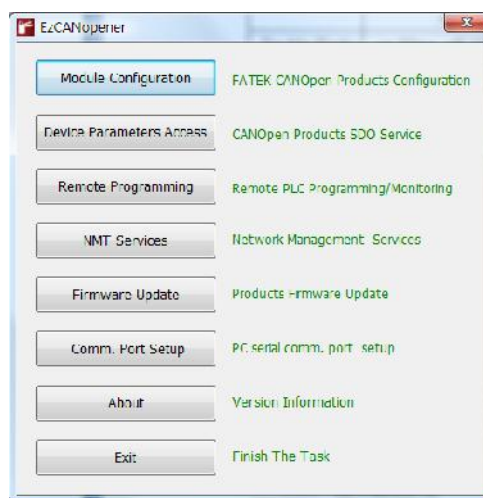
EzCANopener

Module Configuration
FATEK CANOpen Products Configuration

Device Parameters Access
CANOpen Products SDO Service

Remote Programming
Remote PLC Programming/Monitoring

NMT Services
Network Management Services

Firmware Update
Products Firmware Update

Comm. Port Setup
PC serial comm. port setup

About
Version Information

Exit
Finish The Task